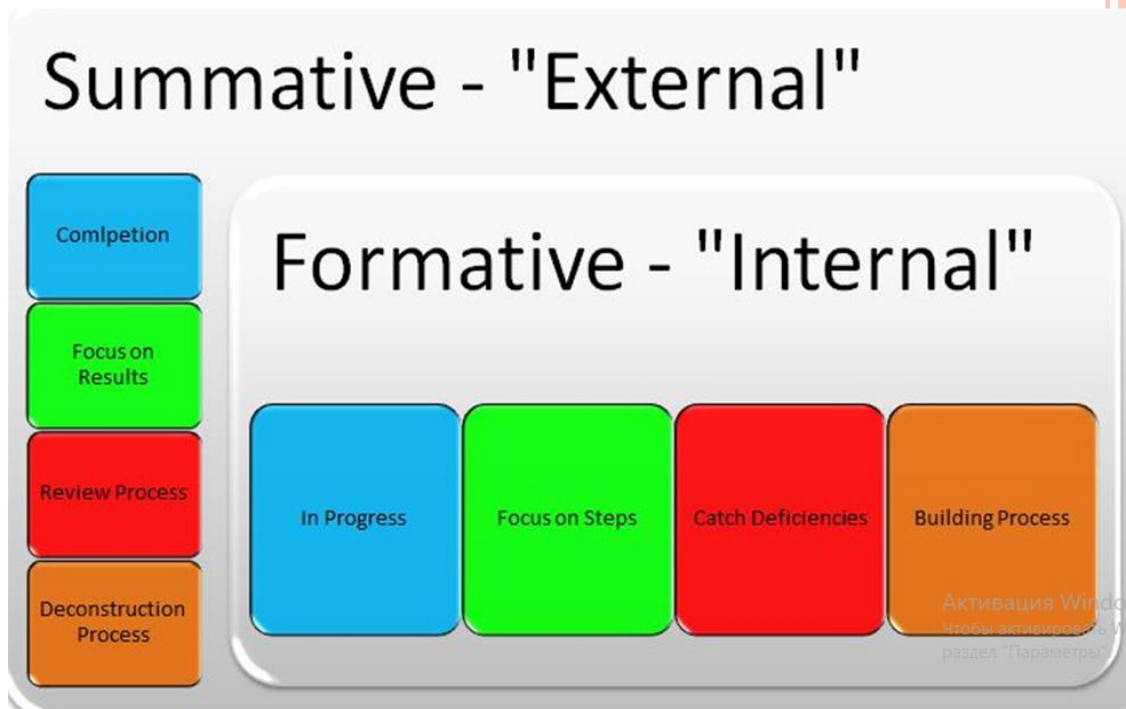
Summative - "External"

Comlpetion

Focus on Results

Review Process

Deconstruction Process

Formative - "Internal"

In Progress

Focus on Steps

Catch Deficiencies

Building Process

Активация Windo
Чтобы активировать W
раздел "Параметры"